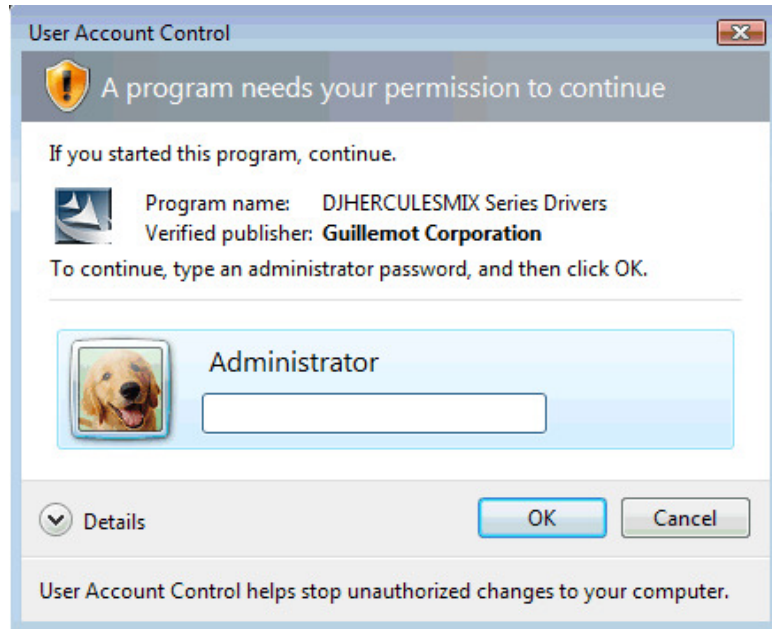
User Account Control

A program needs your permission to continue

If you started this program, continue.

Program name: DJHERCULESMIX Series Drivers
Verified publisher: **Guillemot Corporation**

To continue, type an administrator password, and then click OK.

Administrator

Details

OK

Cancel

User Account Control helps stop unauthorized changes to your computer.